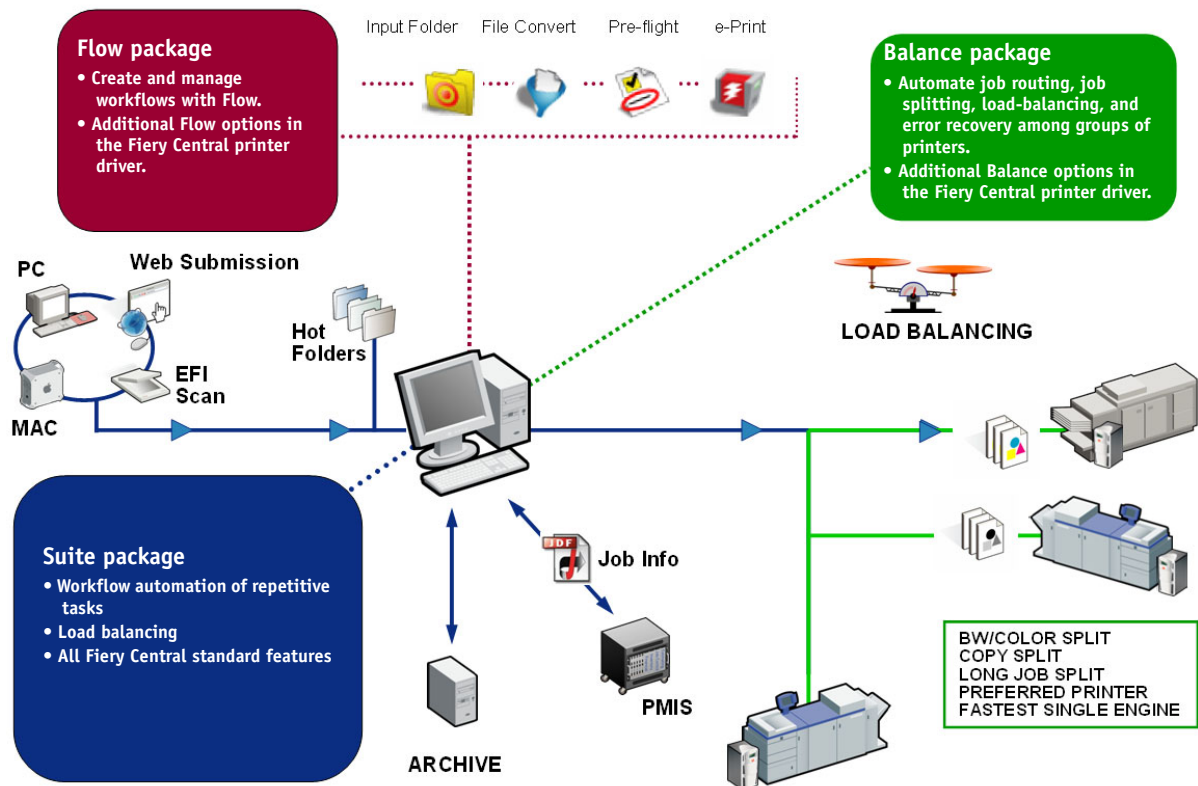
Flow package
• Create and manage workflows with Flow.
• Additional Flow options in the Fiery Central printer driver.

Input Folder File Convert Pre-flight e-Print

Balance package
• Automate job routing, job splitting, load-balancing, and error recovery among groups of printers.
• Additional Balance options in the Fiery Central printer driver.

PC
Web Submission
MAC
EFI Scan
Hot Folders

LOAD BALANCING

Suite package
• Workflow automation of repetitive tasks
• Load balancing
• All Fiery Central standard features

PDF
Job Info
PMIS
ARCHIVE

BW/COLOR SPLIT
COPY SPLIT
LONG JOB SPLIT
PREFERRED PRINTER
FASTEST SINGLE ENGINE